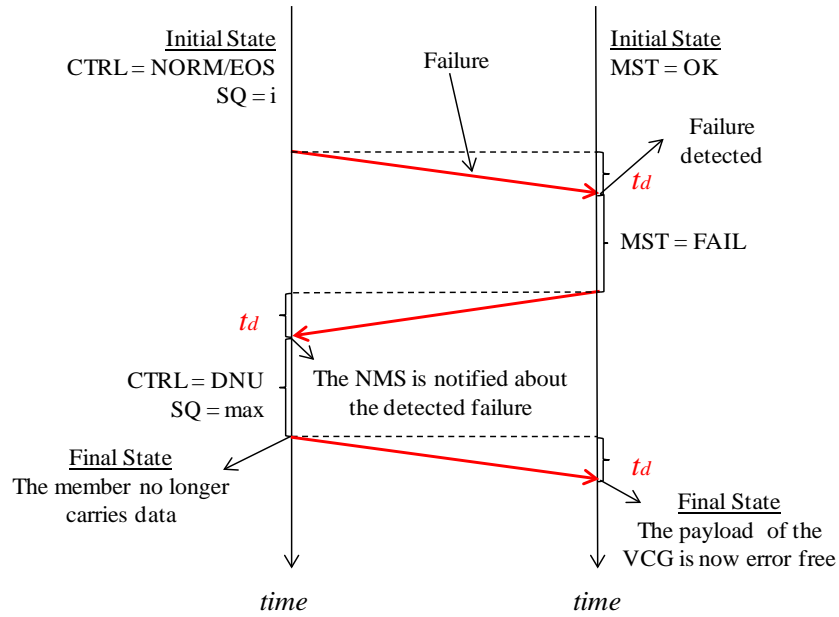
Initial State
CTRL = NORM/EOS
SQ = i

Failure

Initial State
MST = OK

Failure detected

$t_d$

MST = FAIL

$t_d$

CTRL = DNU
SQ = max

The NMS is notified about the detected failure

Final State
The member no longer carries data

$t_d$

Final State
The payload of the VCG is now error free

time

time